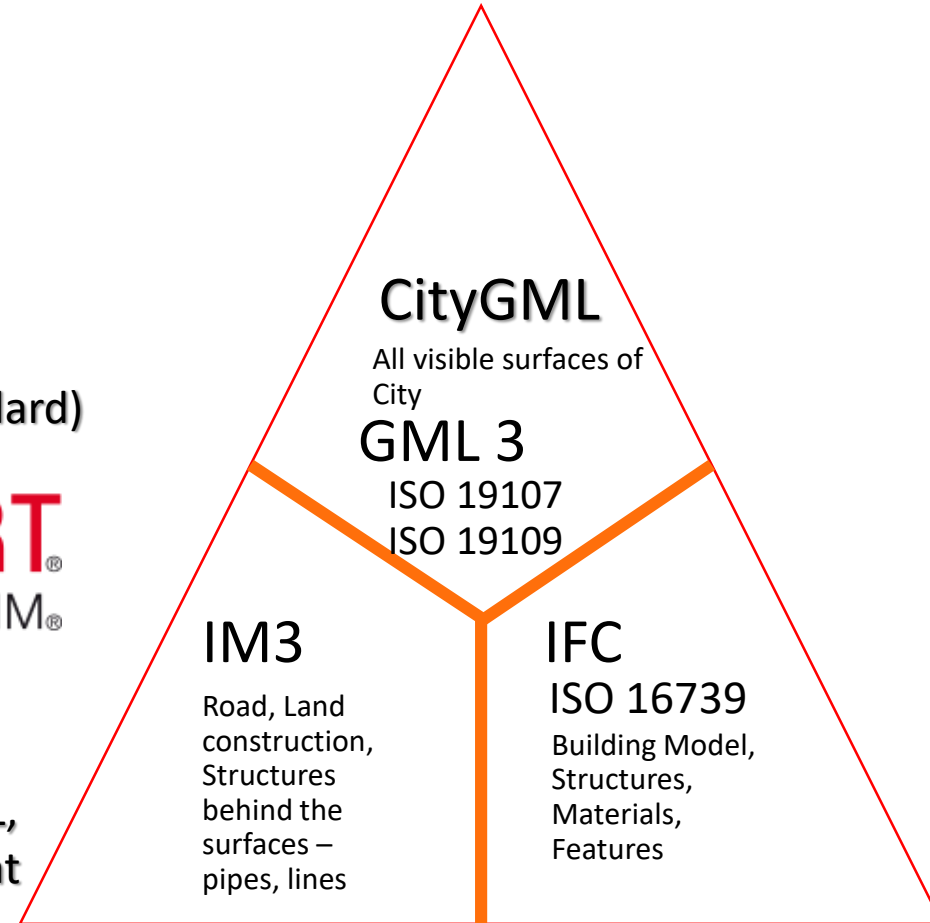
dard)

RT®

M®

-,
nt

CityGML

All visible surfaces of City

GML 3

ISO 19107

ISO 19109

IM3

Road, Land construction, Structures behind the surfaces – pipes, lines

IFC

ISO 16739

Building Model, Structures, Materials, Features